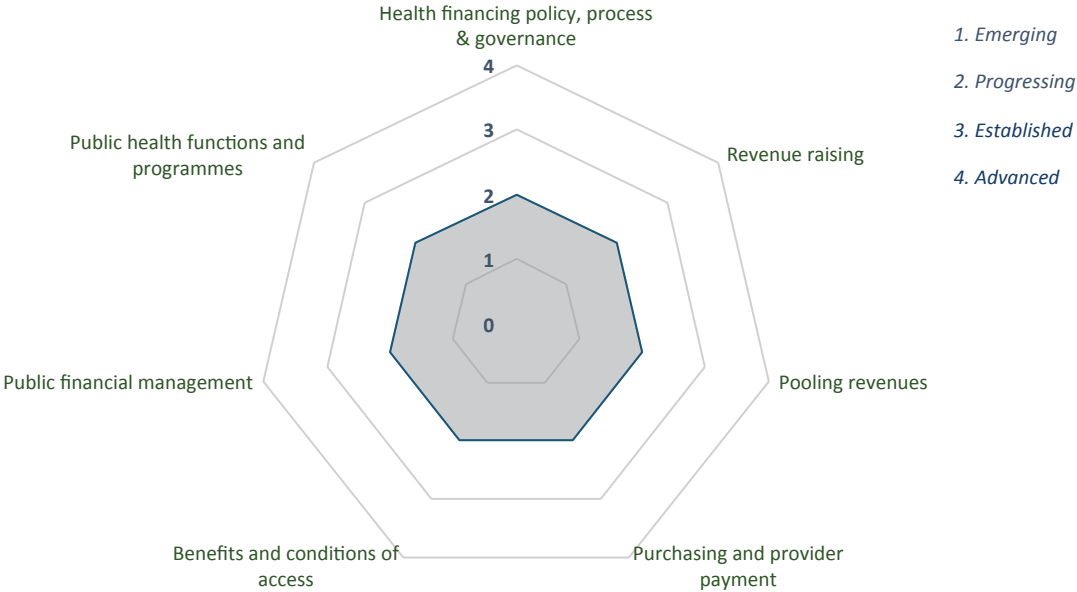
Health financing policy, process & governance

1. Emerging

2. Progressing

3. Established

4. Advanced

4

3

2

1

0

Public health functions and programmes

Revenue raising

Public financial management

Pooling revenues

Benefits and conditions of access

Purchasing and provider payment